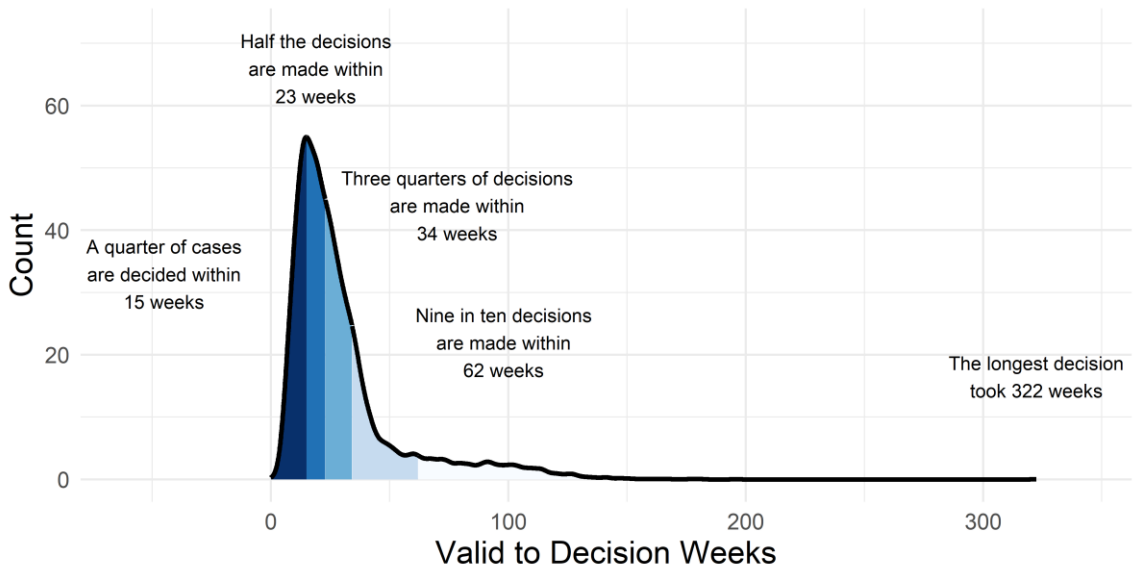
Half the decisions are made within 23 weeks

Three quarters of decisions are made within 34 weeks

A quarter of cases are decided within 15 weeks

Nine in ten decisions are made within 62 weeks

The longest decision took 322 weeks

Count

60

40

20

0

0

100

200

300

Valid to Decision Weeks